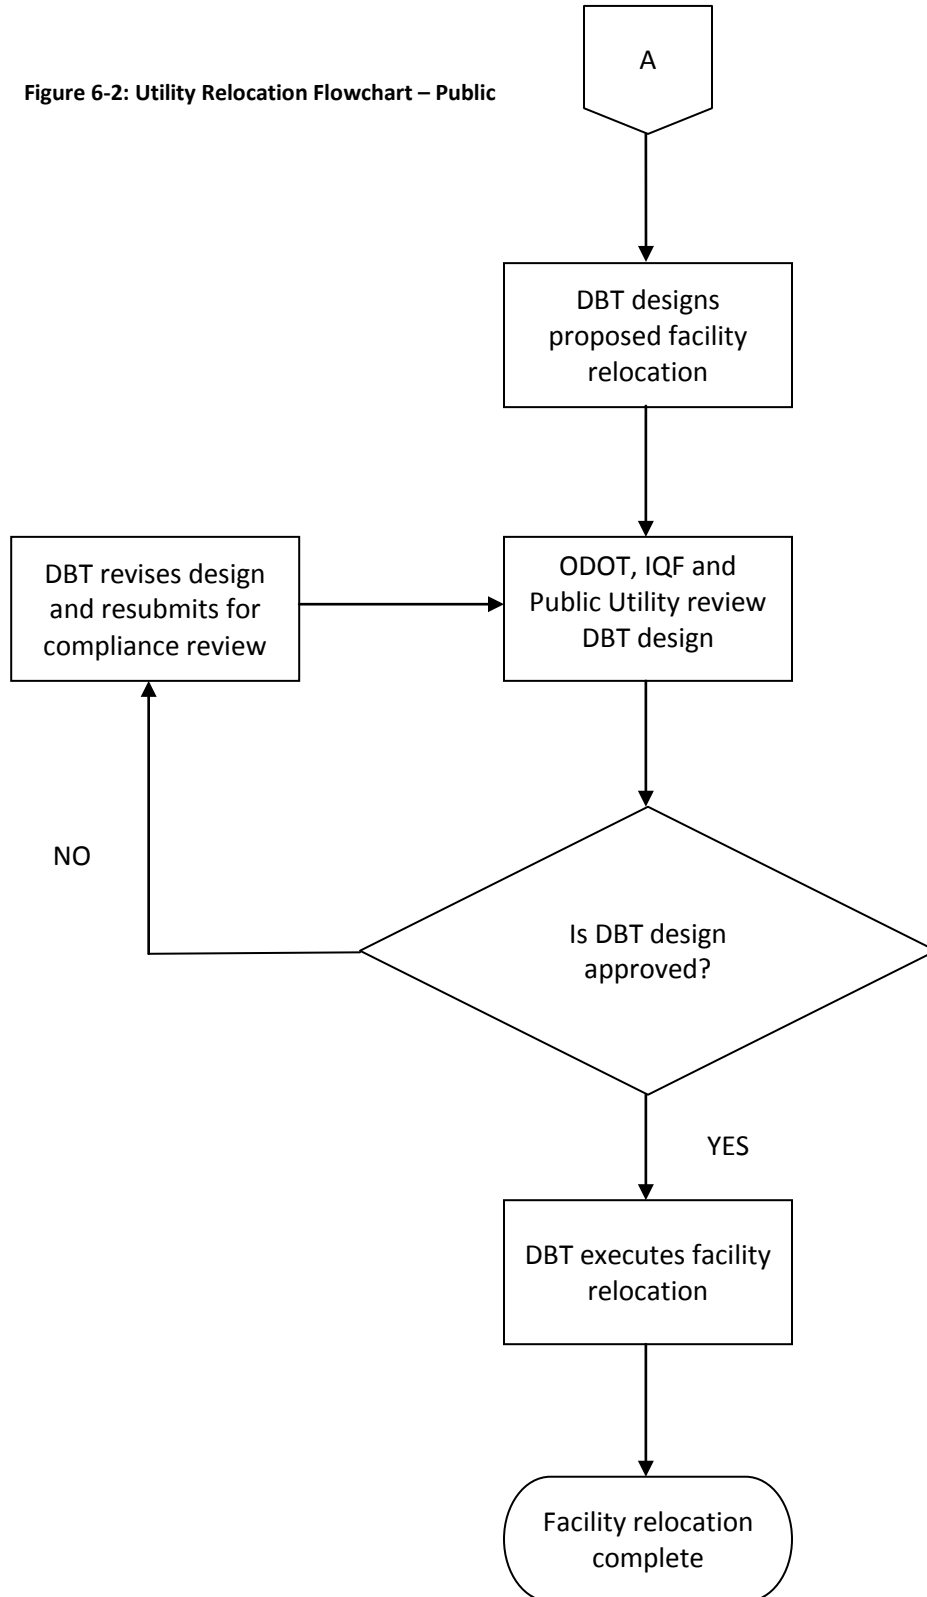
Figure 6-2: Utility Relocation Flowchart – Public

A

DBT designs proposed facility relocation

DBT revises design and resubmits for compliance review

ODOT, IQF and Public Utility review DBT design

NO

Is DBT design approved?

YES

DBT executes facility relocation

Facility relocation complete